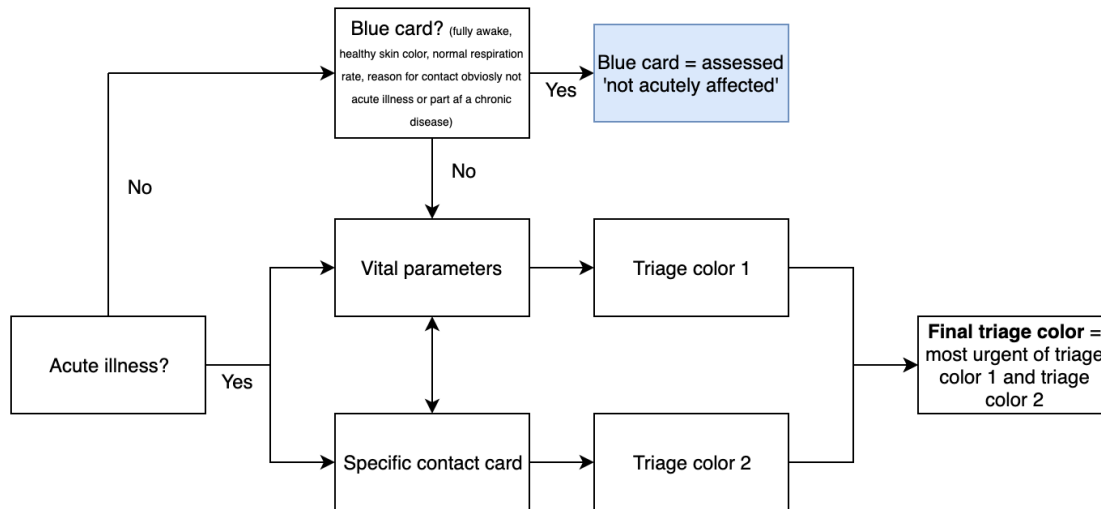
Blue card? (fully awake, healthy skin color, normal respiration rate, reason for contact obviosly not acute illness or part af a chronic disease)

Yes

Blue card = assessed 'not acutely affected'

No

No

Vital parameters

Triage color 1

Acute illness?

Yes

Final triage color = most urgent of triage color 1 and triage color 2

Specific contact card

Triage color 2